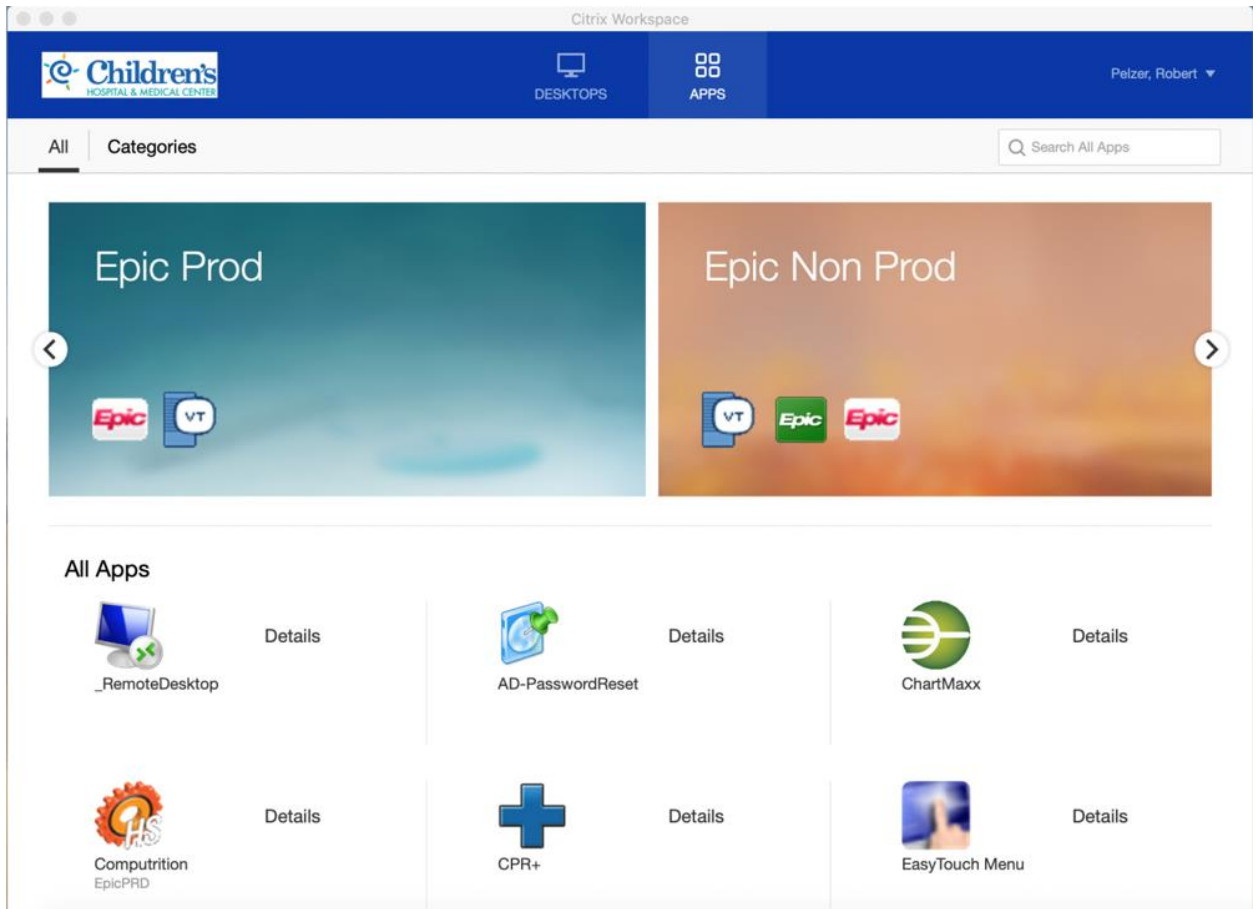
Citrix Workspace

Children's HOSPITAL & MEDICAL CENTER

DESKTOPS

APPS

Pelzer, Robert ▼

All

Categories

Search All Apps

Epic Prod

Epic

VT

Epic Non Prod

VT

Epic

Epic

All Apps

Details

_RemoteDesktop

Details

AD-PasswordReset

Details

ChartMaxx

Details

Computrition

EpicPRD

Details

CPR+

Details

EasyTouch Menu